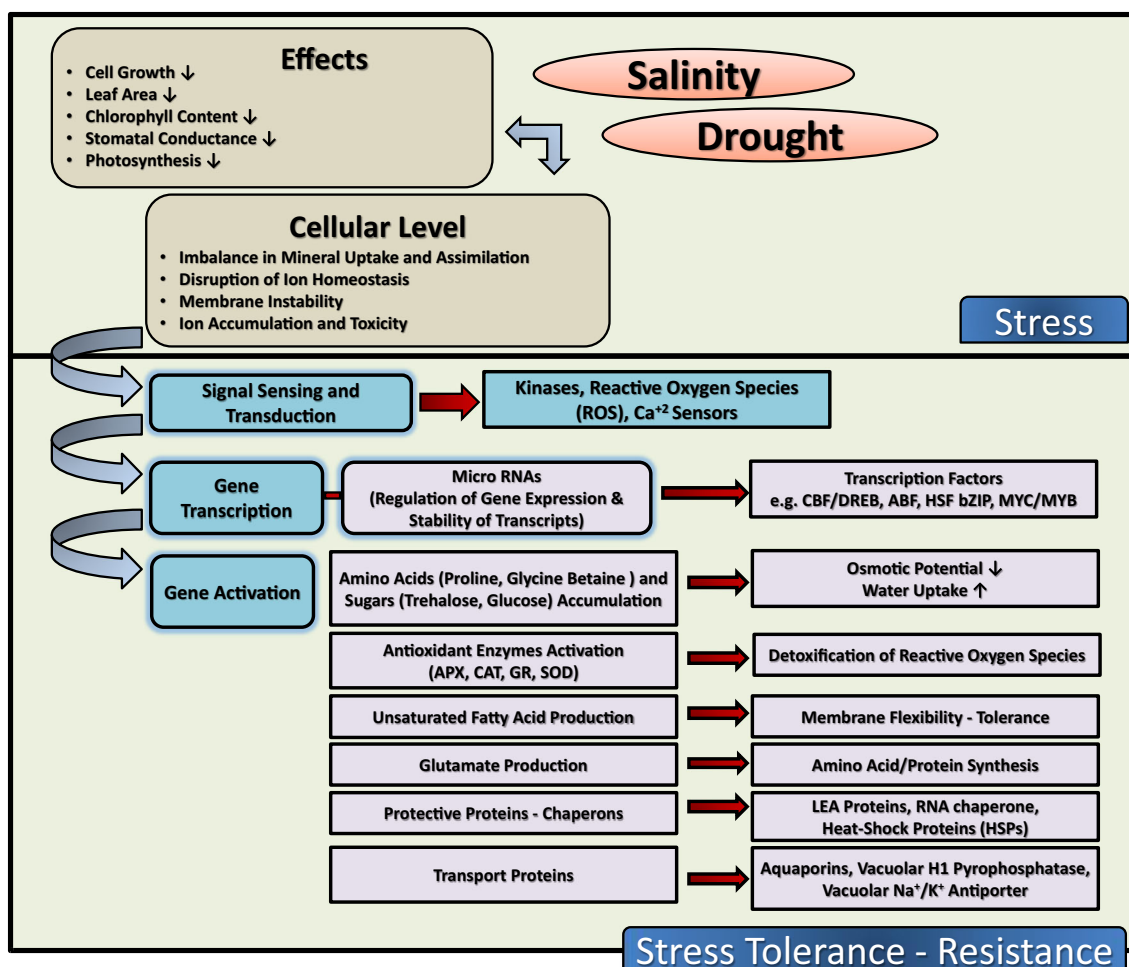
Effects
• Cell Growth ↓
• Leaf Area ↓
• Chlorophyll Content ↓
• Stomatal Conductance ↓
• Photosynthesis ↓

Salinity

Drought

Cellular Level
• Imbalance in Mineral Uptake and Assimilation
• Disruption of Ion Homeostasis
• Membrane Instability
• Ion Accumulation and Toxicity

Stress

Signal Sensing and Transduction

Kinases, Reactive Oxygen Species (ROS), Ca$^{+2}$ Sensors

Gene Transcription

Micro RNAs (Regulation of Gene Expression & Stability of Transcripts)

Transcription Factors e.g. CBF/DREB, ABF, HSF bZIP, MYC/MYB

Gene Activation

Amino Acids (Proline, Glycine Betaine ) and Sugars (Trehalose, Glucose) Accumulation

Osmotic Potential ↓
Water Uptake ↑

Antioxidant Enzymes Activation (APX, CAT, GR, SOD)

Detoxification of Reactive Oxygen Species

Unsaturated Fatty Acid Production

Membrane Flexibility - Tolerance

Glutamate Production

Amino Acid/Protein Synthesis

Protective Proteins - Chaperons

LEA Proteins, RNA chaperone, Heat-Shock Proteins (HSPs)

Transport Proteins

Aquaporins, Vacuolar H1 Pyrophosphatase, Vacuolar Na$^{+}$/K$^{+}$ Antiporter

Stress Tolerance - Resistance